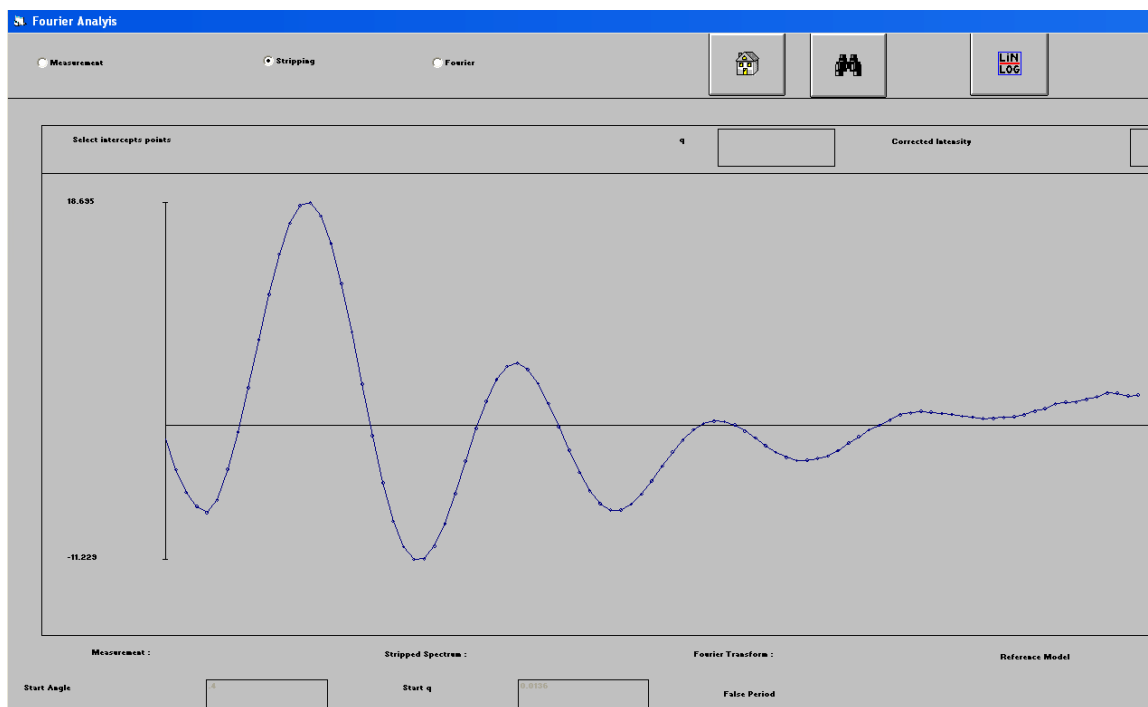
Fourier Analyis

Measurement
Stripping
Fourier

LIN
LOG

Select intercepts points
q
Corrected Intensity

18.695
-11.229

Measurement :
Stripped Spectrum :
Fourier Transform :
Reference Model

Start Angle
4
Start q
0.0136
False Period